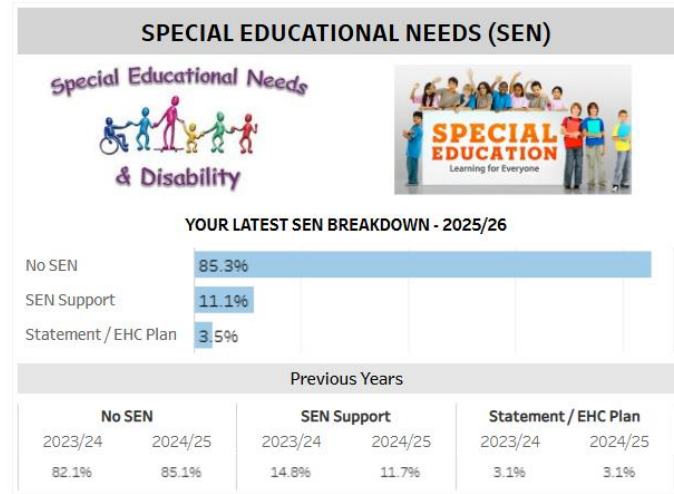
SPECIAL EDUCATIONAL NEEDS (SEN)

Special Educational Needs & Disability

SPECIAL EDUCATION
Learning for Everyone

YOUR LATEST SEN BREAKDOWN - 2025/26

| | |
|---|---|
| No SEN | 85.3% |
| SEN Support | 11.1% |
| Statement / EHC Plan | 3.5% |

Previous Years

| No SEN | | SEN Support | | Statement / EHC Plan | |
|---|---|---|---|---|---|
| 2023/24 | 2024/25 | 2023/24 | 2024/25 | 2023/24 | 2024/25 |
| 82.1% | 85.1% | 14.8% | 11.7% | 3.1% | 3.1% |